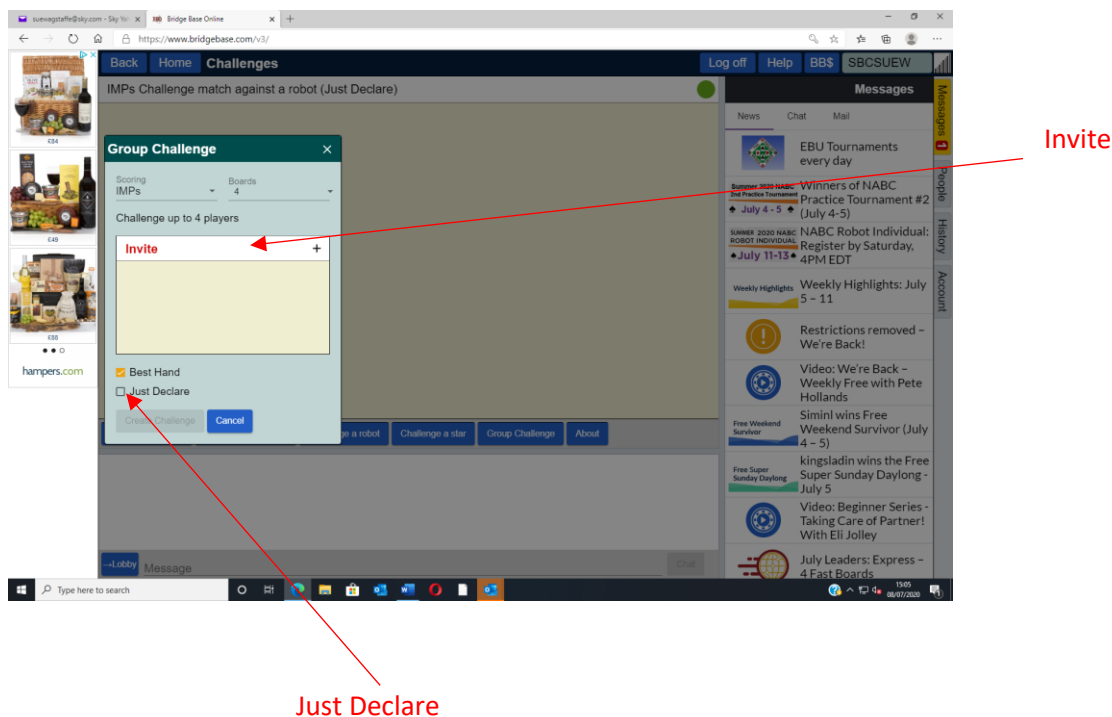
suewagstaffe@sky.com - Sky Ya ×
Bridge Base Online ×
+
https://www.bridgebase.com/v3/

Back Home Challenges
Log off Help BB$ SBCSUEW

IMPs Challenge match against a robot (Just Declare)

Group Challenge ×
Scoring
IMPs
Boards
4
Challenge up to 4 players
Invite +
Best Hand
Just Declare
Create Challenge Cancel

a robot Challenge a star Group Challenge About

→Lobby Message Chat

Messages
News Chat Mail
EBU Tournaments every day
Summer 2020 NABC 2nd Practice Tournament July 4 - 5
Winners of NABC Practice Tournament #2 (July 4-5)
SUMMER 2020 NABC ROBOT INDIVIDUAL July 11-13
NABC Robot Individual: Register by Saturday, 4PM EDT
Weekly Highlights
Weekly Highlights: July 5 – 11
Restrictions removed – We're Back!
Video: We're Back – Weekly Free with Pete Hollands
Free Weekend Survivor
Siminl wins Free Weekend Survivor (July 4 – 5)
Free Super Sunday Daylong
kingsladin wins the Free Super Sunday Daylong - July 5
Video: Beginner Series - Taking Care of Partner! With Eli Jolley
July Leaders: Express – 4 Fast Boards

Messages 1
People
History
Account

£84
£49
£88
hampers.com

Type here to search
15:05
08/07/2020

Invite

Just Declare